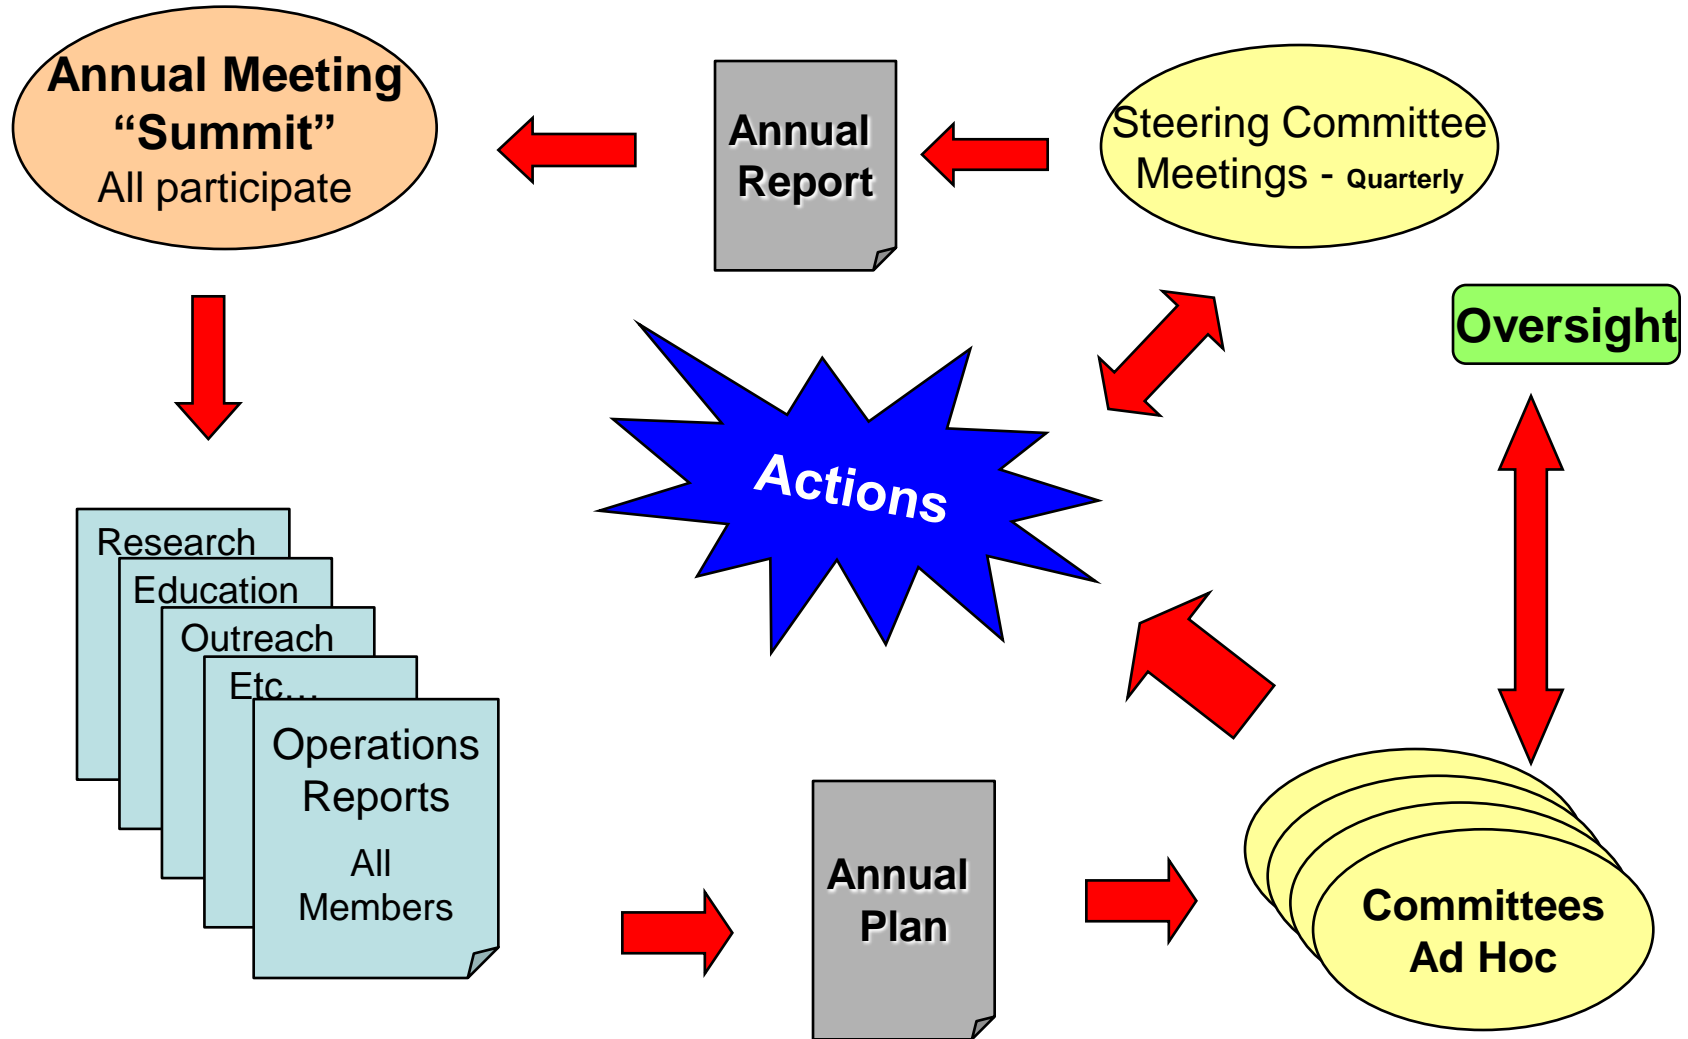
Annual Meeting
“Summit”
All participate

Annual Report

Steering Committee Meetings - Quarterly

Oversight

Actions

Research
Education
Outreach
Etc…
Operations Reports
All Members

Annual Plan

Committees Ad Hoc